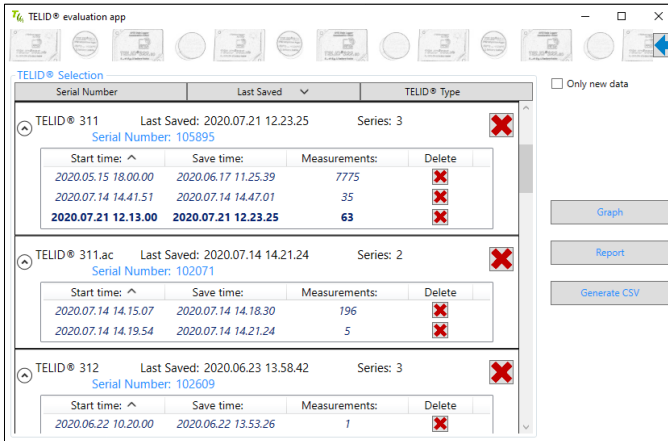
TELID® evaluation app

TELID® Selection

| Serial Number | Last Saved | TELID® Type |
|---|---|---|

Only new data

TELID® 311 Last Saved: 2020.07.21 12.23.25 Series: 3
Serial Number: 105895

| Start time: | Save time: | Measurements: | Delete |
|---|---|---|---|
| 2020.05.15 18.00.00 | 2020.06.17 11.25.39 | 7775 | |
| 2020.07.14 14.41.51 | 2020.07.14 14.47.01 | 35 | |
| 2020.07.21 12.13.00 | 2020.07.21 12.23.25 | 63 | |

TELID® 311.ac Last Saved: 2020.07.14 14.21.24 Series: 2
Serial Number: 102071

| Start time: | Save time: | Measurements: | Delete |
|---|---|---|---|
| 2020.07.14 14.15.07 | 2020.07.14 14.18.30 | 196 | |
| 2020.07.14 14.19.54 | 2020.07.14 14.21.24 | 5 | |

TELID® 312 Last Saved: 2020.06.23 13.58.42 Series: 3
Serial Number: 102609

| Start time: | Save time: | Measurements: | Delete |
|---|---|---|---|
| 2020.06.22 10.20.00 | 2020.06.22 13.53.26 | 1 | |

Graph

Report

Generate CSV